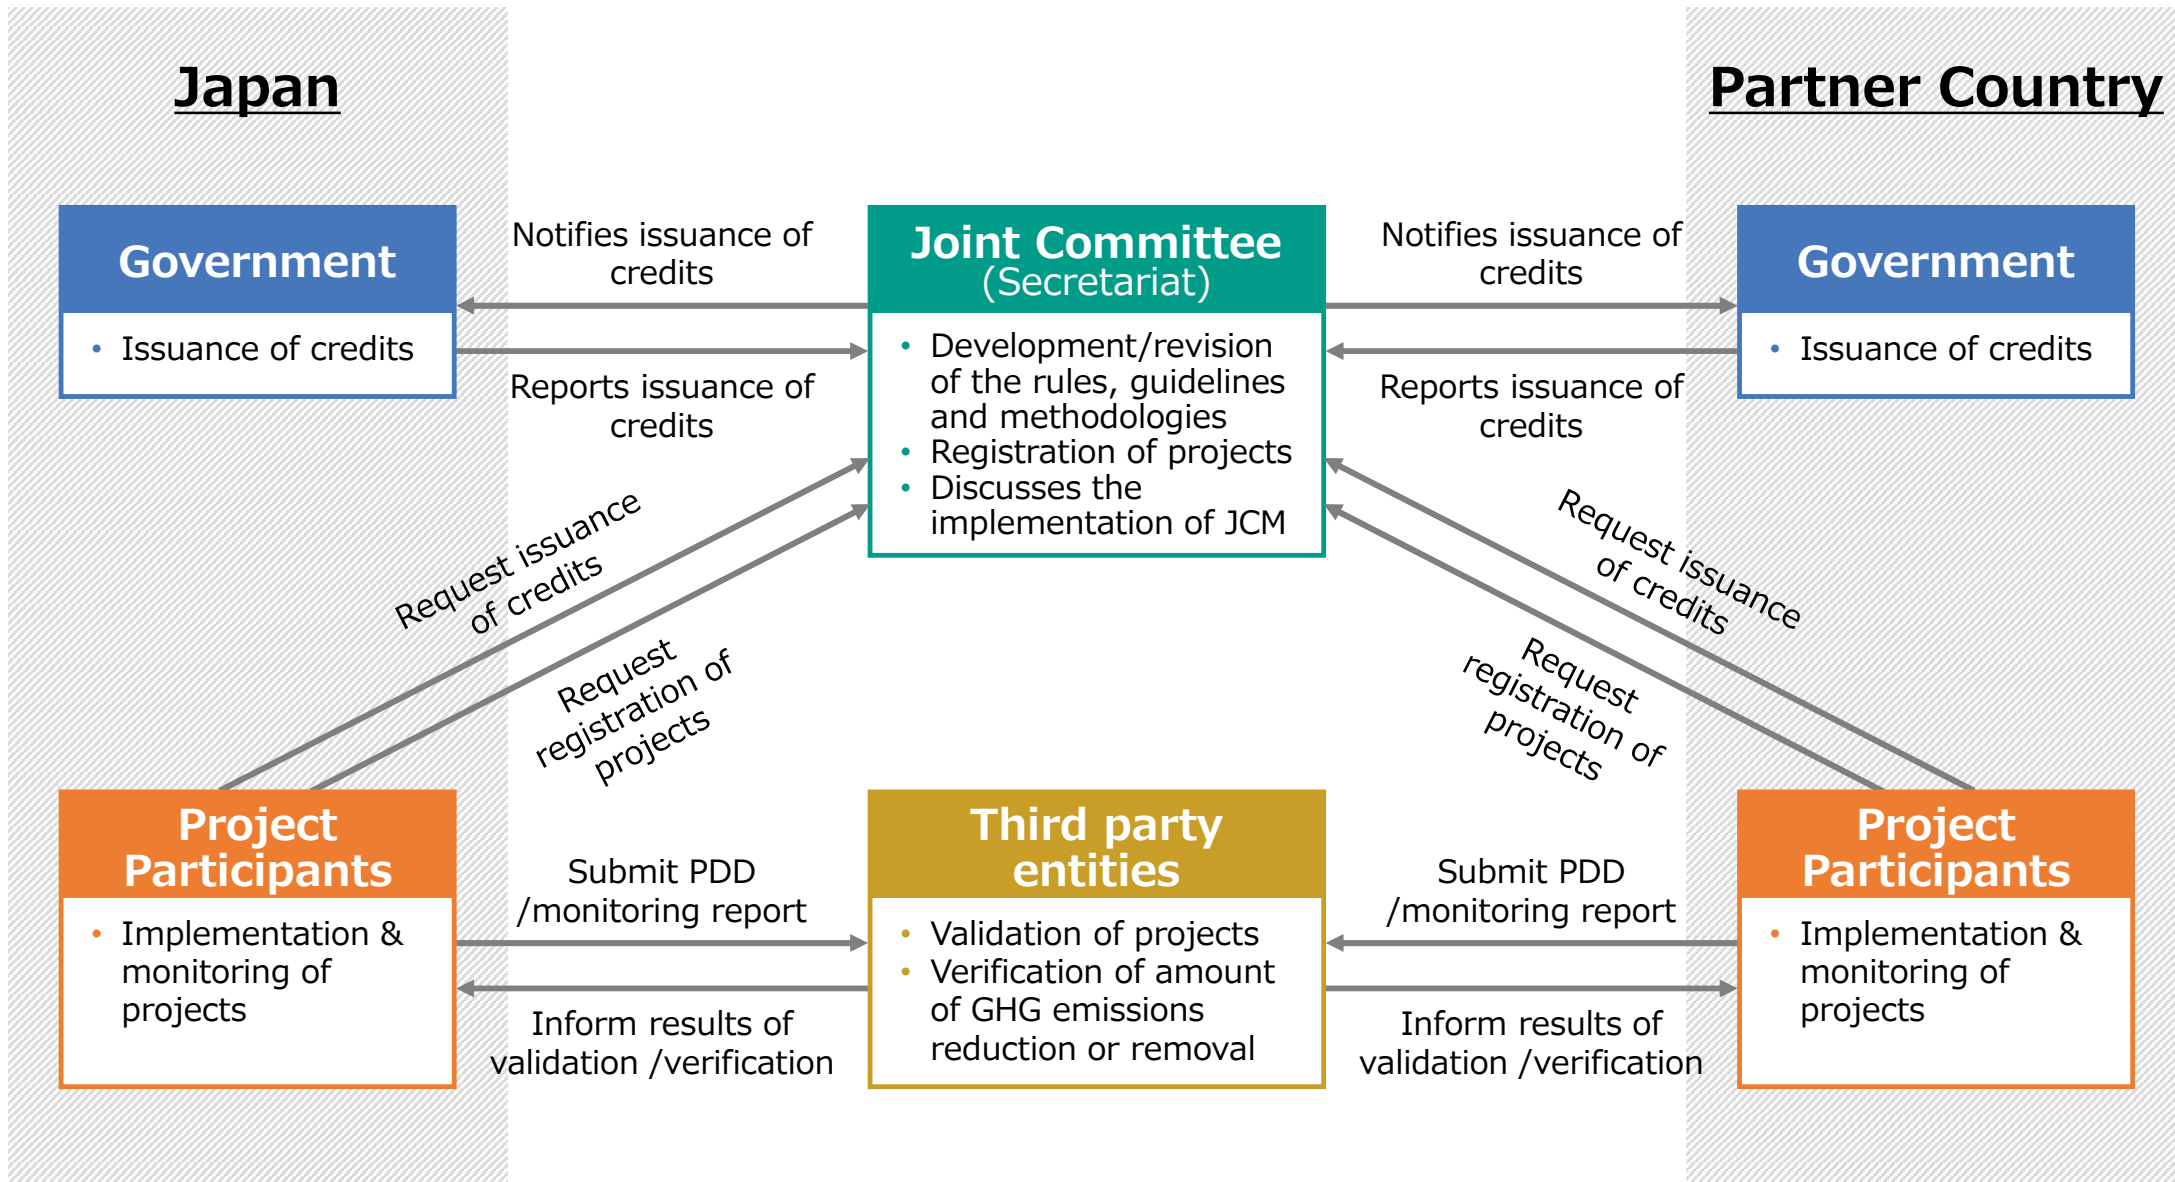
Japan

Partner Country

Government

• Issuance of credits

Notifies issuance of credits

Reports issuance of credits

Joint Committee
(Secretariat)

• Development/revision of the rules, guidelines and methodologies
• Registration of projects
• Discusses the implementation of JCM

Notifies issuance of credits

Reports issuance of credits

Government

• Issuance of credits

Request issuance of credits

Request registration of projects

Request issuance of credits

Request registration of projects

Project Participants

• Implementation & monitoring of projects

Submit PDD /monitoring report

Inform results of validation /verification

Third party entities

• Validation of projects
• Verification of amount of GHG emissions reduction or removal

Submit PDD /monitoring report

Inform results of validation /verification

Project Participants

• Implementation & monitoring of projects